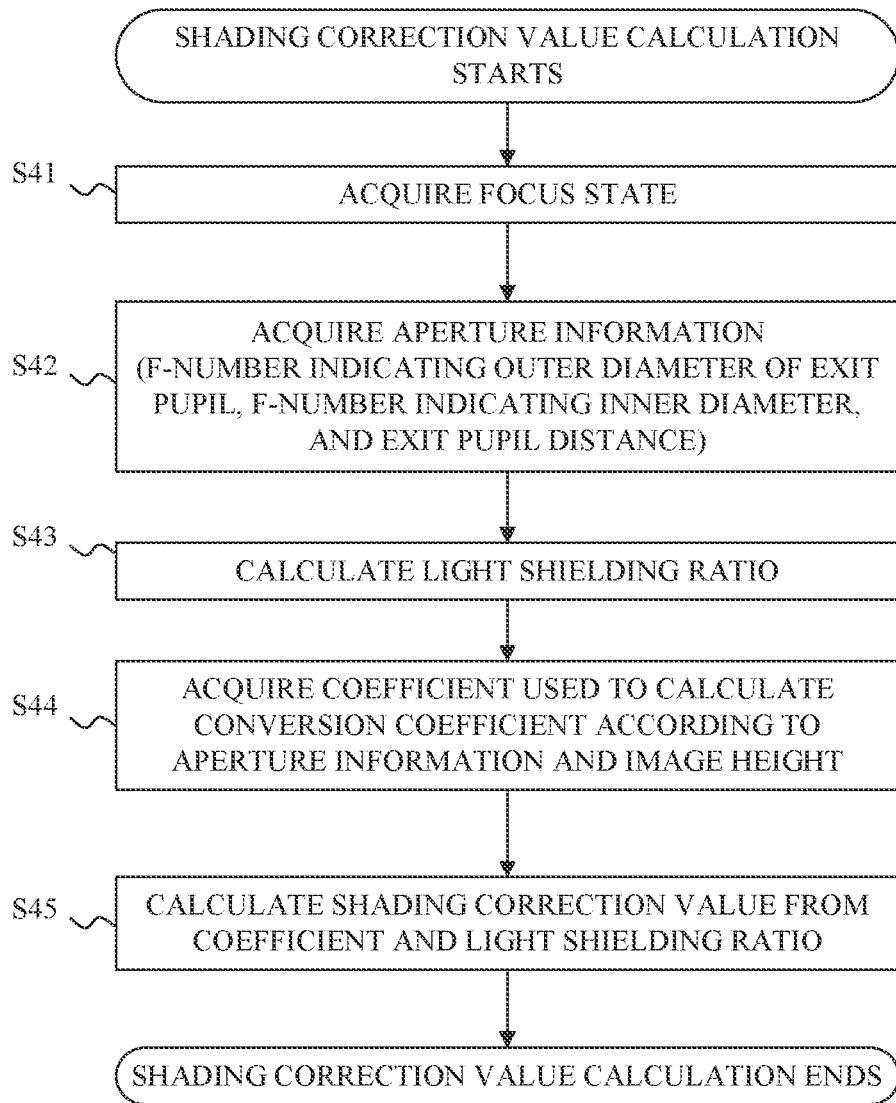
SHADING CORRECTION VALUE CALCULATION STARTS

S41
ACQUIRE FOCUS STATE

S42
ACQUIRE APERTURE INFORMATION (F-NUMBER INDICATING OUTER DIAMETER OF EXIT PUPIL, F-NUMBER INDICATING INNER DIAMETER, AND EXIT PUPIL DISTANCE)

S43
CALCULATE LIGHT SHIELDING RATIO

S44
ACQUIRE COEFFICIENT USED TO CALCULATE CONVERSION COEFFICIENT ACCORDING TO APERTURE INFORMATION AND IMAGE HEIGHT

S45
CALCULATE SHADING CORRECTION VALUE FROM COEFFICIENT AND LIGHT SHIELDING RATIO

SHADING CORRECTION VALUE CALCULATION ENDS